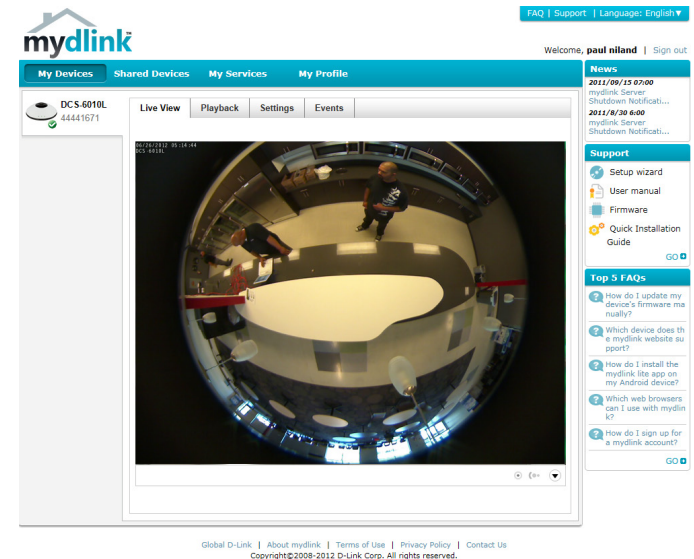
FAQ | Support | Language: English▼

mydlink

Welcome, paul niland | Sign out

My Devices | Shared Devices | My Services | My Profile

DCS-6010L
44441671

Live View | Playback | Settings | Events

06/26/2012 05:14:44
DCS-6010L

News
2011/09/15 07:00
mydlink Server Shutdown Notificati...
2011/8/30 6:00
mydlink Server Shutdown Notificati...

Support
Setup wizard
User manual
Firmware
Quick Installation Guide
GO

Top 5 FAQs
How do I update my device's firmware manually?
Which device does the mydlink website support?
How do I install the mydlink lite app on my Android device?
Which web browsers can I use with mydlink?
How do I sign up for a mydlink account?
GO

Global D-Link | About mydlink | Terms of Use | Privacy Policy | Contact Us
Copyright©2008-2012 D-Link Corp. All rights reserved.